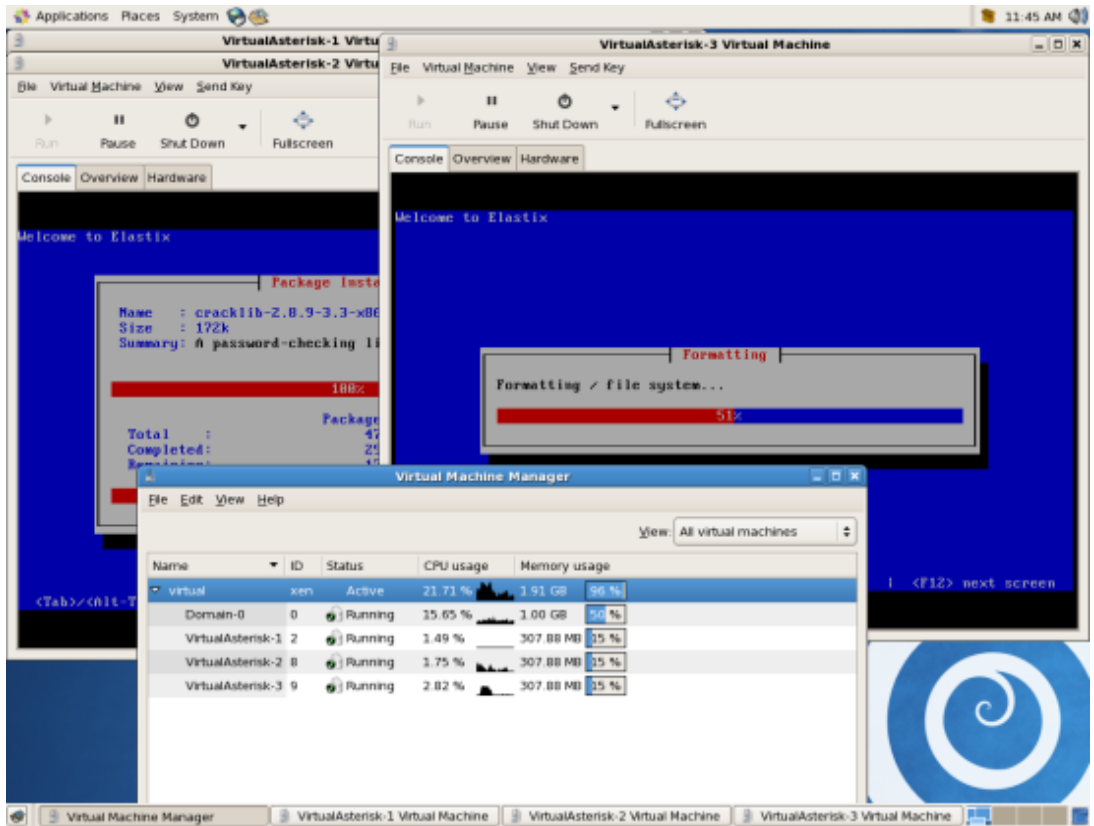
Applications Places System

11:45 AM

VirtualAsterisk-1 Virtu

VirtualAsterisk-2 Virtu

File Virtual Machine View Send Key

Run Pause Shut Down Fullscreen

Console Overview Hardware

Welcome to Elastix

Package Insta

Name : cracklib-2.8.9-3.3-x86
Size : 172k
Summary: A password-checking li

100%

Package
Total : 47
Completed: 29

<Tab>/<Alt-T

VirtualAsterisk-3 Virtual Machine

File Virtual Machine View Send Key

Run Pause Shut Down Fullscreen

Console Overview Hardware

Welcome to Elastix

Formatting

Formatting / file system...

51%

| <F12> next screen

Virtual Machine Manager

File Edit View Help

View: All virtual machines

| Name | ID | Status | CPU usage | Memory usage |
|---|---|---|---|---|
| virtual | xen | Active | 21.71 % | 1.91 GB 96 % |
| Domain-0 | 0 | Running | 15.65 % | 1.00 GB 50 % |
| VirtualAsterisk-1 | 2 | Running | 1.49 % | 307.88 MB 15 % |
| VirtualAsterisk-2 | 8 | Running | 1.75 % | 307.88 MB 15 % |
| VirtualAsterisk-3 | 9 | Running | 2.82 % | 307.88 MB 15 % |

Virtual Machine Manager | VirtualAsterisk-1 Virtual Machine | VirtualAsterisk-2 Virtual Machine | VirtualAsterisk-3 Virtual Machine